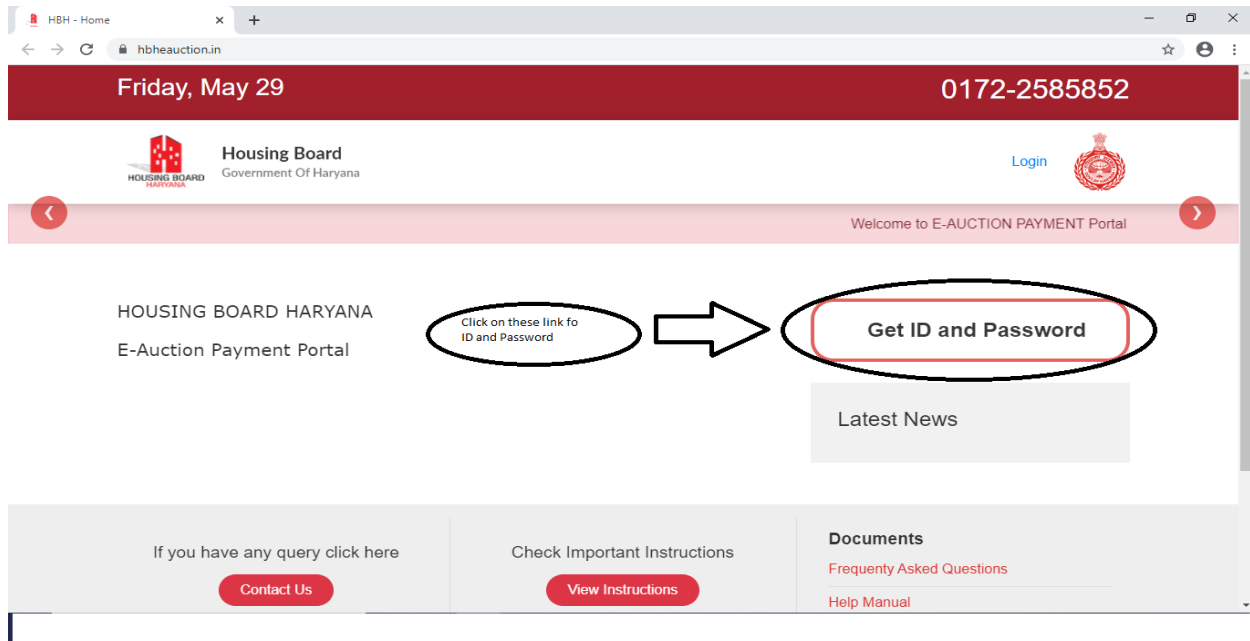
HBH - Home

hbheauction.in

Friday, May 29

0172-2585852

HOUSING BOARD HARYANA

Housing Board
Government Of Haryana

Login

Welcome to E-AUCTION PAYMENT Portal

HOUSING BOARD HARYANA

E-Auction Payment Portal

Click on these link fo ID and Password

Get ID and Password

Latest News

If you have any query click here

Contact Us

Check Important Instructions

View Instructions

Documents

Frequenty Asked Questions

Help Manual